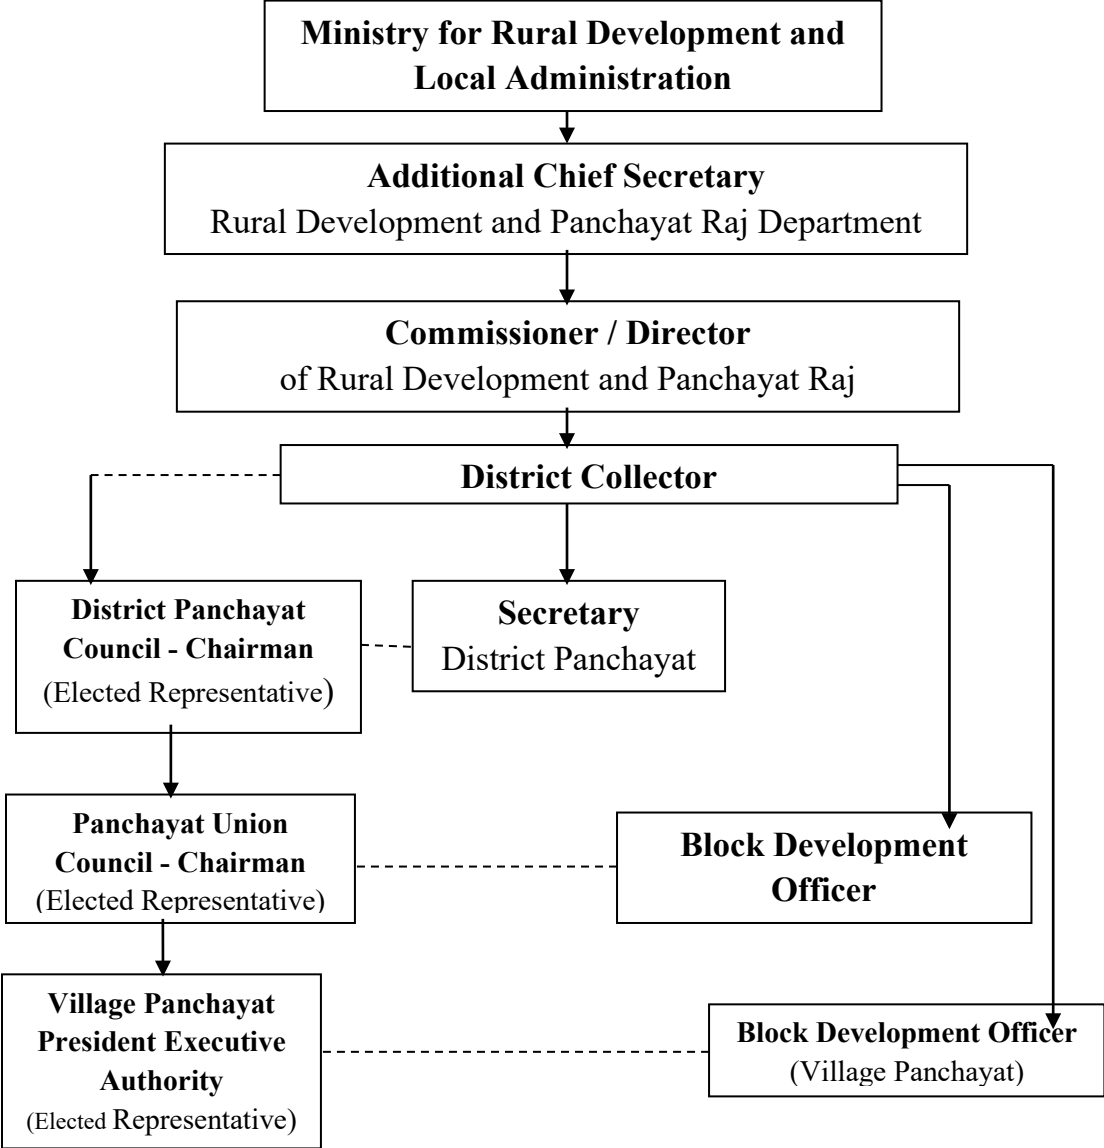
Ministry for Rural Development and Local Administration

Additional Chief Secretary
Rural Development and Panchayat Raj Department

Commissioner / Director
of Rural Development and Panchayat Raj

District Collector

District Panchayat Council - Chairman
(Elected Representative)

Secretary
District Panchayat

Panchayat Union Council - Chairman
(Elected Representative)

Block Development Officer

Village Panchayat President Executive Authority
(Elected Representative)

Block Development Officer
(Village Panchayat)